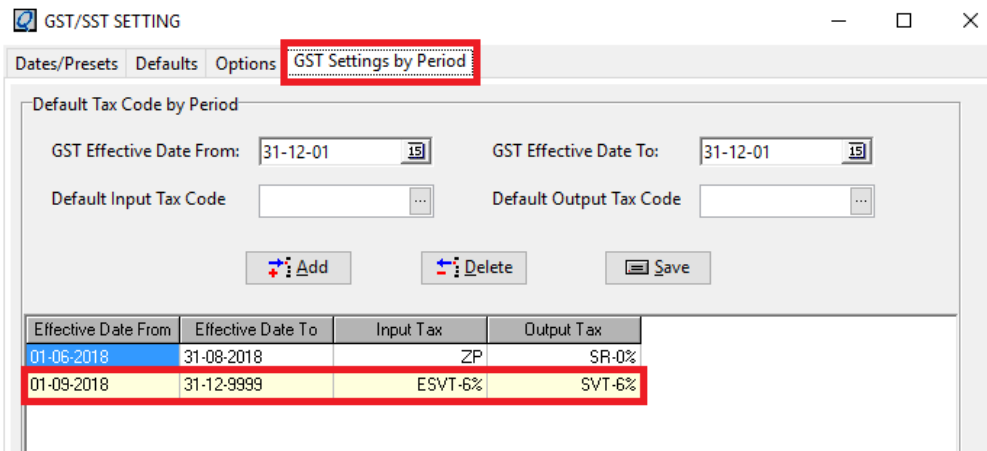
GST/SST SETTING

Dates/Presets | Defaults | Options | GST Settings by Period

Default Tax Code by Period

GST Effective Date From: 31-12-01 15

GST Effective Date To: 31-12-01 15

Default Input Tax Code ...

Default Output Tax Code ...

Add

Delete

Save

| Effective Date From | Effective Date To | Input Tax | Output Tax |
|---|---|---|---|
| 01-06-2018 | 31-08-2018 | ZP | SR-0% |
| 01-09-2018 | 31-12-9999 | ESVT-6% | SVT-6% |